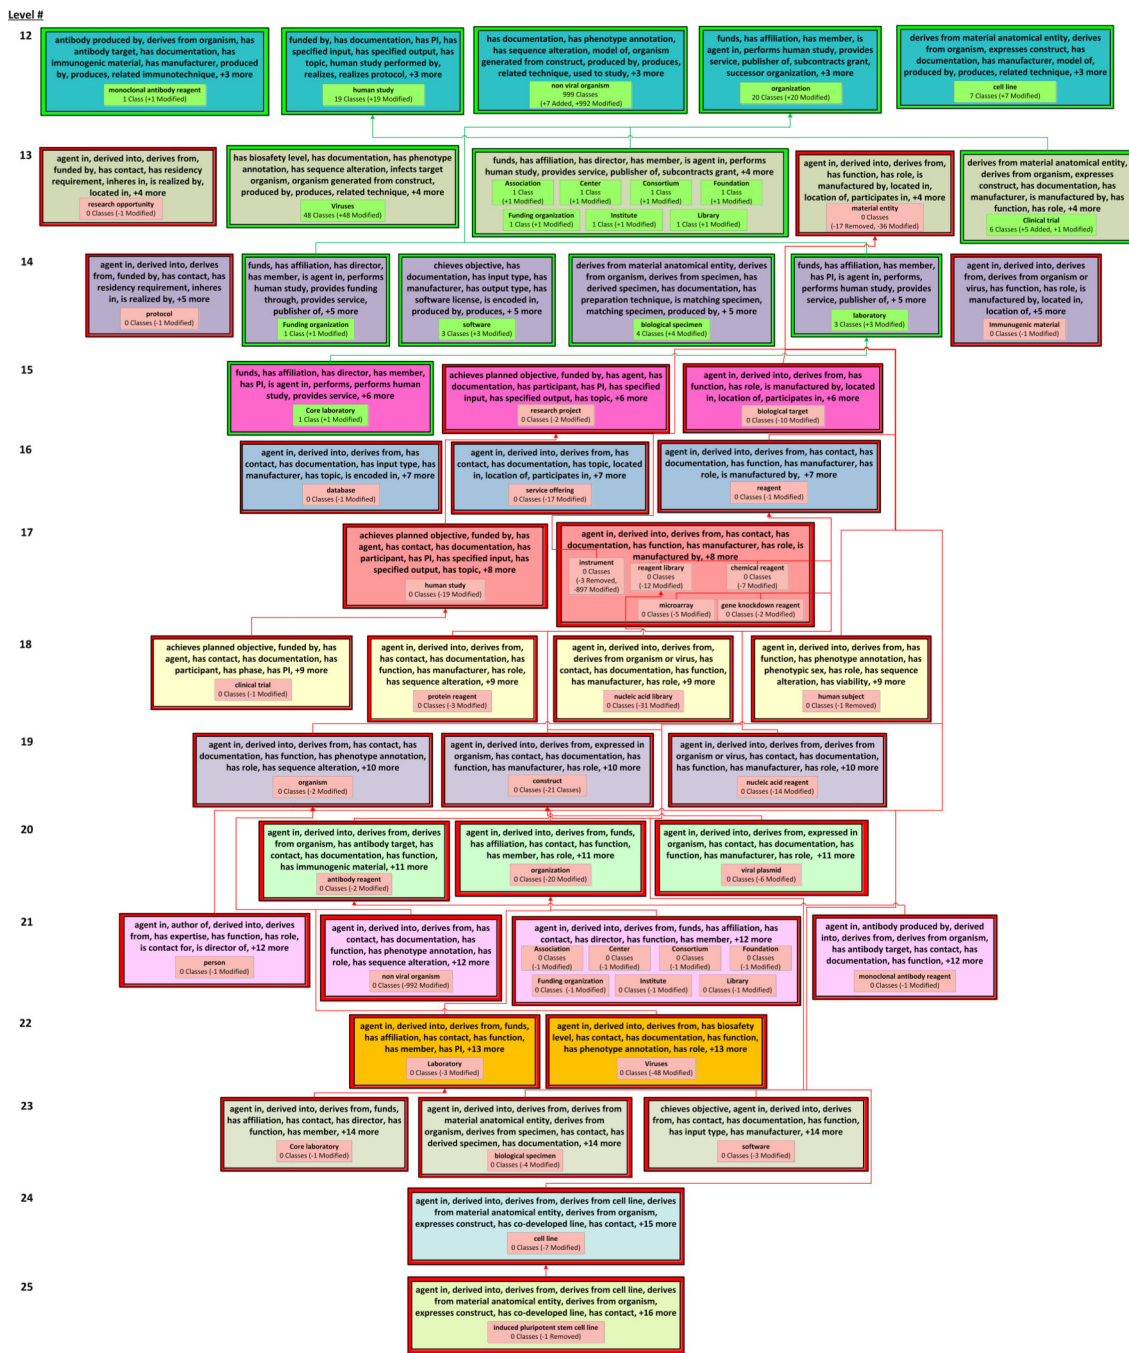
Level #

12

antibody produced by, derives from organism, has antibody target, has documentation, has immunogenic material, has manufacturer, produced by, produces, related immunotechnique, +3 more
monoclonal antibody reagent
1 Class (+1 Modified)

funded by, has documentation, has PI, has specified input, has specified output, has topic, human study performed by, realizes, realizes protocol, +3 more
human study
19 Classes (+19 Modified)

has documentation, has phenotype annotation, has sequence alteration, model of, organism generated from construct, produced by, produces, related technique, used to study, +3 more
non viral organism
999 Classes
(+7 Added, +992 Modified)

funds, has affiliation, has member, is agent in, performs human study, provides service, publisher of, subcontracts grant, successor organization, +3 more
organization
20 Classes (+20 Modified)

derives from material anatomical entity, derives from organism, expresses construct, has documentation, has manufacturer, model of, produced by, produces, related technique, +3 more
cell line
7 Classes (+7 Modified)

13

agent in, derived into, derives from, funded by, has contact, has residency requirement, inheres in, is realized by, located in, +4 more
research opportunity
0 Classes (-1 Modified)

has biosafety level, has documentation, has phenotype annotation, has sequence alteration, infects target organism, organism generated from construct, produced by, produces, related technique, +4 more
Viruses
48 Classes (+48 Modified)

funds, has affiliation, has director, has member, is agent in, performs human study, provides service, publisher of, subcontracts grant, +4 more
Association
1 Class
(+1 Modified)
Center
1 Class
(+1 Modified)
Consortium
1 Class
(+1 Modified)
Foundation
1 Class
(+1 Modified)
Funding organization
1 Class (+1 Modified)
Institute
1 Class (+1 Modified)
Library
1 Class (+1 Modified)

agent in, derived into, derives from, has function, has role, is manufactured by, located in, location of, participates in, +4 more
material entity
0 Classes
(-17 Removed, -36 Modified)

derives from material anatomical entity, derives from organism, expresses construct, has documentation, has manufacturer, is manufactured by, has function, has role, +4 more
Clinical trial
6 Classes (+5 Added, +1 Modified)

14

agent in, derived into, derives from, funded by, has contact, has residency requirement, inheres in, is realized by, +5 more
protocol
0 Classes (-1 Modified)

funds, has affiliation, has director, has member, is agent in, performs human study, provides funding through, provides service, publisher of, +5 more
Funding organization
1 Class (+1 Modified)

chieves objective, has documentation, has input type, has manufacturer, has output type, has software license, is encoded in, produced by, produces, + 5 more
software
3 Classes (+3 Modified)

derives from material anatomical entity, derives from organism, derives from specimen, has derived specimen, has documentation, has preparation technique, is matching specimen, matching specimen, produced by, + 5 more
biological specimen
4 Classes (+4 Modified)

funds, has affiliation, has member, has PI, is agent in, performs human study, provides service, publisher of, + 5 more
laboratory
3 Classes (+3 Modified)

agent in, derived into, derives from, derives from organism or virus, has function, has role, is manufactured by, located in, location of, +5 more
Immunogenic material
0 Classes (-1 Modified)

15

funds, has affiliation, has director, has member, has PI, is agent in, performs, performs human study, provides service, +6 more
Core laboratory
1 Class (+1 Modified)

achieves planned objective, funded by, has agent, has documentation, has participant, has PI, has specified input, has specified output, has topic, +6 more
research project
0 Classes (-2 Modified)

agent in, derived into, derives from, has function, has role, is manufactured by, located in, location of, participates in, +6 more
biological target
0 Classes (-10 Modified)

16

agent in, derived into, derives from, has contact, has documentation, has input type, has manufacturer, has topic, is encoded in, +7 more
database
0 Classes (-1 Modified)

agent in, derived into, derives from, has contact, has documentation, has topic, located in, location of, participates in, +7 more
service offering
0 Classes (-17 Modified)

agent in, derived into, derives from, has contact, has documentation, has function, has manufacturer, has role, is manufactured by, +7 more
reagent
0 Classes (-1 Modified)

17

achieves planned objective, funded by, has agent, has contact, has documentation, has participant, has PI, has specified input, has specified output, has topic, +8 more
human study
0 Classes (-19 Modified)

agent in, derived into, derives from, has contact, has documentation, has function, has manufacturer, has role, is manufactured by, +8 more
instrument
0 Classes
(-3 Removed, -897 Modified)
reagent library
0 Classes
(-12 Modified)
chemical reagent
0 Classes
(-7 Modified)
microarray
0 Classes (-5 Modified)
gene knockdown reagent
0 Classes (-2 Modified)

18

achieves planned objective, funded by, has agent, has contact, has documentation, has participant, has phase, has PI, +9 more
clinical trial
0 Classes (-1 Modified)

agent in, derived into, derives from, has contact, has documentation, has function, has manufacturer, has role, has sequence alteration, +9 more
protein reagent
0 Classes (-3 Modified)

agent in, derived into, derives from, derives from organism or virus, has contact, has documentation, has function, has manufacturer, has role, +9 more
nucleic acid library
0 Classes (-31 Modified)

agent in, derived into, derives from, has function, has phenotype annotation, has phenotypic sex, has role, has sequence alteration, has viability, +9 more
human subject
0 Classes (-1 Removed)

19

agent in, derived into, derives from, has contact, has documentation, has function, has phenotype annotation, has role, has sequence alteration, +10 more
organism
0 Classes (-2 Modified)

agent in, derived into, derives from, expressed in organism, has contact, has documentation, has function, has manufacturer, has role, +10 more
construct
0 Classes (-21 Classes)

agent in, derived into, derives from, derives from organism or virus, has contact, has documentation, has function, has manufacturer, has role, +10 more
nucleic acid reagent
0 Classes (-14 Modified)

20

agent in, derived into, derives from, derives from organism, has antibody target, has contact, has documentation, has function, has immunogenic material, +11 more
antibody reagent
0 Classes (-2 Modified)

agent in, derived into, derives from, funds, has affiliation, has contact, has function, has member, has role, +11 more
organization
0 Classes (-20 Modified)

agent in, derived into, derives from, expressed in organism, has contact, has documentation, has function, has manufacturer, has role, +11 more
viral plasmid
0 Classes (-6 Modified)

21

agent in, author of, derived into, derives from, has expertise, has function, has role, is contact for, is director of, +12 more
person
0 Classes (-1 Modified)

agent in, derived into, derives from, has contact, has documentation, has function, has phenotype annotation, has role, has sequence alteration, +12 more
non viral organism
0 Classes (-992 Modified)

agent in, derived into, derives from, funds, has affiliation, has contact, has director, has function, has member, +12 more
Association
0 Classes
(-1 Modified)
Center
0 Classes
(-1 Modified)
Consortium
0 Classes
(-1 Modified)
Foundation
0 Classes
(-1 Modified)
Funding organization
0 Classes (-1 Modified)
Institute
0 Classes (-1 Modified)
Library
0 Classes (-1 Modified)

agent in, antibody produced by, derived into, derives from, derives from organism, has antibody target, has contact, has documentation, has function, +12 more
monoclonal antibody reagent
0 Classes (-1 Modified)

22

agent in, derived into, derives from, funds, has affiliation, has contact, has function, has member, has PI, +13 more
Laboratory
0 Classes (-3 Modified)

agent in, derived into, derives from, has biosafety level, has contact, has documentation, has function, has phenotype annotation, has role, +13 more
Viruses
0 Classes (-48 Modified)

23

agent in, derived into, derives from, funds, has affiliation, has contact, has director, has function, has member, +14 more
Core laboratory
0 Classes (-1 Modified)

agent in, derived into, derives from, derives from material anatomical entity, derives from organism, derives from specimen, has contact, has derived specimen, has documentation, +14 more
biological specimen
0 Classes (-4 Modified)

chieves objective, agent in, derived into, derives from, has contact, has documentation, has function, has input type, has manufacturer, +14 more
software
0 Classes (-3 Modified)

24

agent in, derived into, derives from, derives from cell line, derives from material anatomical entity, derives from organism, expresses construct, has co-developed line, has contact, +15 more
cell line
0 Classes (-7 Modified)

25

agent in, derived into, derives from, derives from cell line, derives from material anatomical entity, derives from organism, expresses construct, has co-developed line, has contact, +16 more
induced pluripotent stem cell line
0 Classes (-1 Removed)